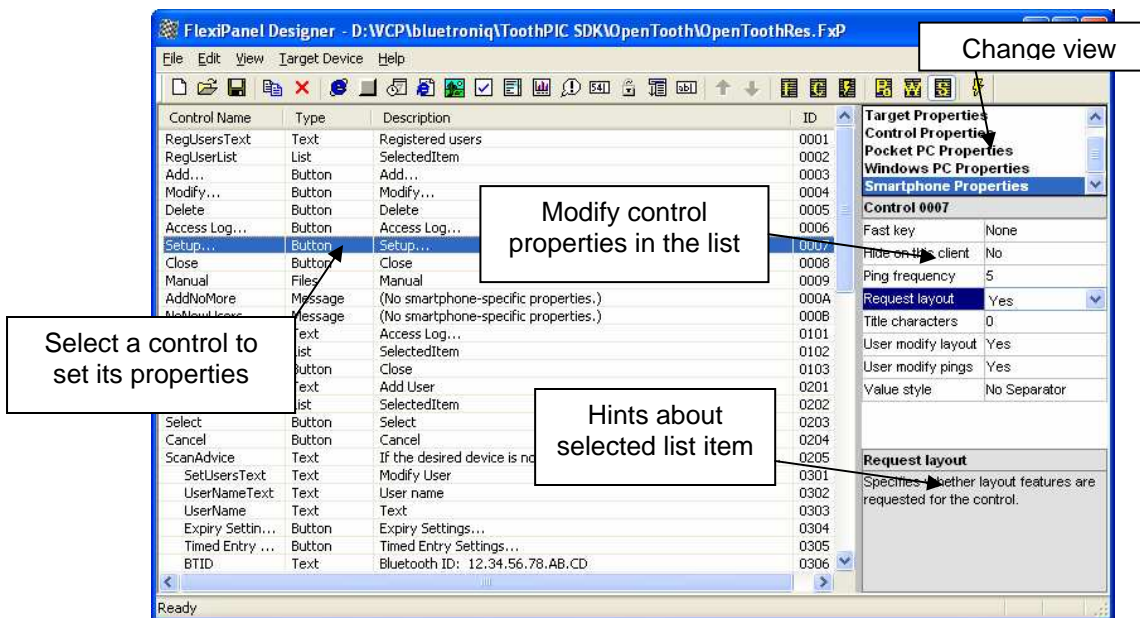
FlexiPanel Designer - D:\WCP\bluetroniq\ToothPIC SDK\OpenTooth\OpenToothRes.FxP

File Edit View Target Device Help

Change view

| Control Name | Type | Description | ID |
|---|---|---|---|
| RegUsersText | Text | Registered users | 0001 |
| RegUserList | List | SelectedItem | 0002 |
| Add... | Button | Add... | 0003 |
| Modify... | Button | Modify... | 0004 |
| Delete | Button | Delete | 0005 |
| Access Log... | Button | Access Log... | 0006 |
| Setup... | Button | Setup... | 0007 |
| Close | Button | Close | 0008 |
| Manual | Files | Manual | 0009 |
| AddNoMore | Message | (No smartphone-specific properties.) | 000A |
| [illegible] | Message | (No smartphone-specific properties.) | 000B |
| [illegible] | Text | Access Log... | 0101 |
| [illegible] | List | SelectedItem | 0102 |
| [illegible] | Button | Close | 0103 |
| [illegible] | Text | Add User | 0201 |
| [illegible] | List | SelectedItem | 0202 |
| Select | Button | Select | 0203 |
| Cancel | Button | Cancel | 0204 |
| ScanAdvice | Text | If the desired device is no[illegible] | 0205 |
| SetUsersText | Text | Modify User | 0301 |
| UserNameText | Text | User name | 0302 |
| UserName | Text | Text | 0303 |
| Expiry Settin... | Button | Expiry Settings... | 0304 |
| Timed Entry ... | Button | Timed Entry Settings... | 0305 |
| BTID | Text | Bluetooth ID: 12.34.56.78.AB.CD | 0306 |

Modify control properties in the list

Select a control to set its properties

Hints about selected list item

Target Properties
Control Properties
Pocket PC Properties
Windows PC Properties
Smartphone Properties

Control 0007

| | |
|---|---|
| Fast key | None |
| Hide on this client | No |
| Ping frequency | 5 |
| Request layout | Yes |
| Title characters | 0 |
| User modify layout | Yes |
| User modify pings | Yes |
| Value style | No Separator |

Request layout
Specifies whether layout features are requested for the control.

Ready